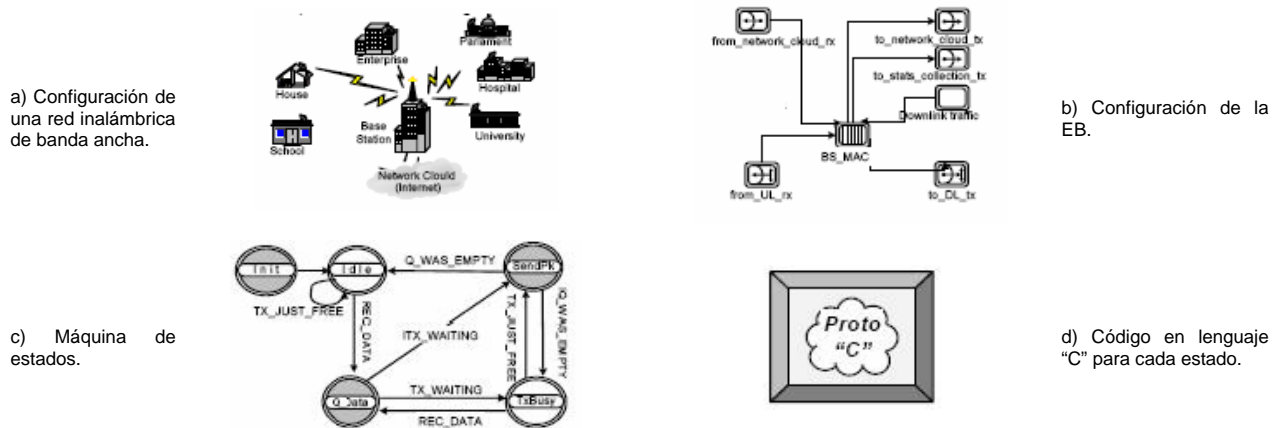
a) Configuración de una red inalámbrica de banda ancha.

Enterprise
Parlament
House
Hospital
Base Station
University
School
Network Cloud (Internet)

from_network_cloud_rx
to_network_cloud_tx
to_stats_collection_tx
Downlink traffic
BS_MAC
from_UL_rx
to_DL_tx

b) Configuración de la EB.

c) Máquina de estados.

Init
Idle
Q_WAS_EMPTY
SendPk
TX_JUST_FREE
REC_DATA
ITX_WAITING
TX_JUST_FREE
!Q_WAS_EMPTY
TX_WAITING
Q_Data
TxBusy
REC_DATA

Proto "C"

d) Código en lenguaje "C" para cada estado.